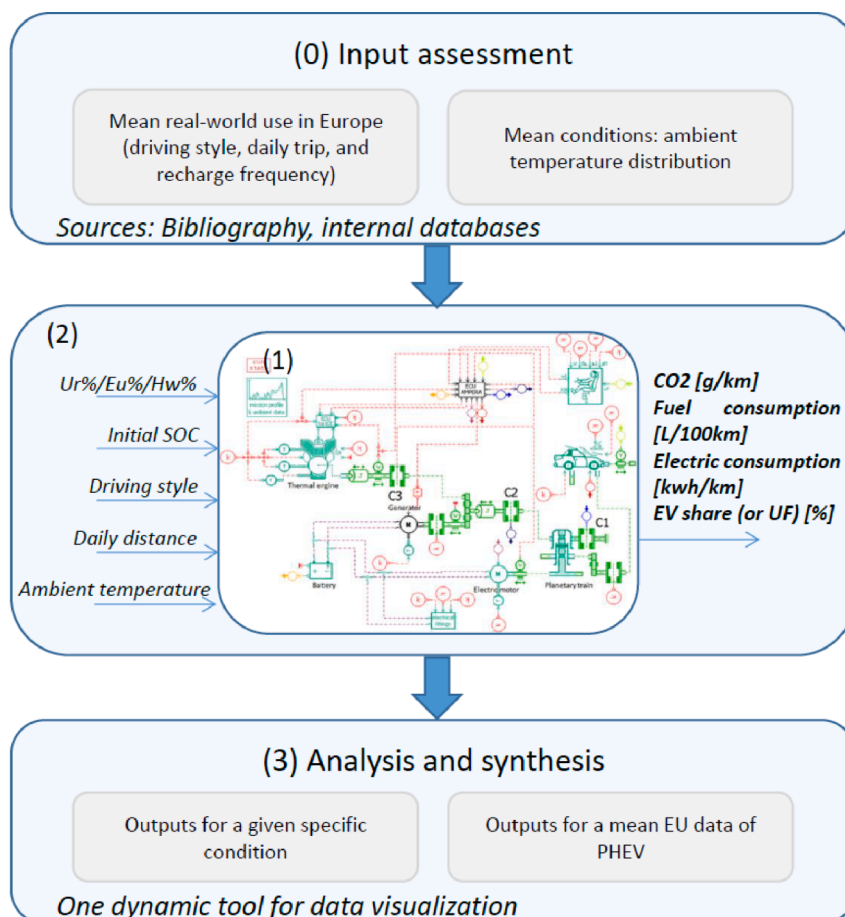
(0) Input assessment

Mean real-world use in Europe (driving style, daily trip, and recharge frequency)

Mean conditions: ambient temperature distribution

Sources: Bibliography, internal databases

(2)

(1)

Ur%/Eu%/Hw%

Initial SOC

Driving style

Daily distance

Ambient temperature

Thermal engine

Generator

C3

C2

C1

Battery

Electromotor

Planetary train

CO2 [g/km]
Fuel consumption [L/100km]
Electric consumption [kwh/km]
EV share (or UF) [%]

(3) Analysis and synthesis

Outputs for a given specific condition

Outputs for a mean EU data of PHEV

One dynamic tool for data visualization